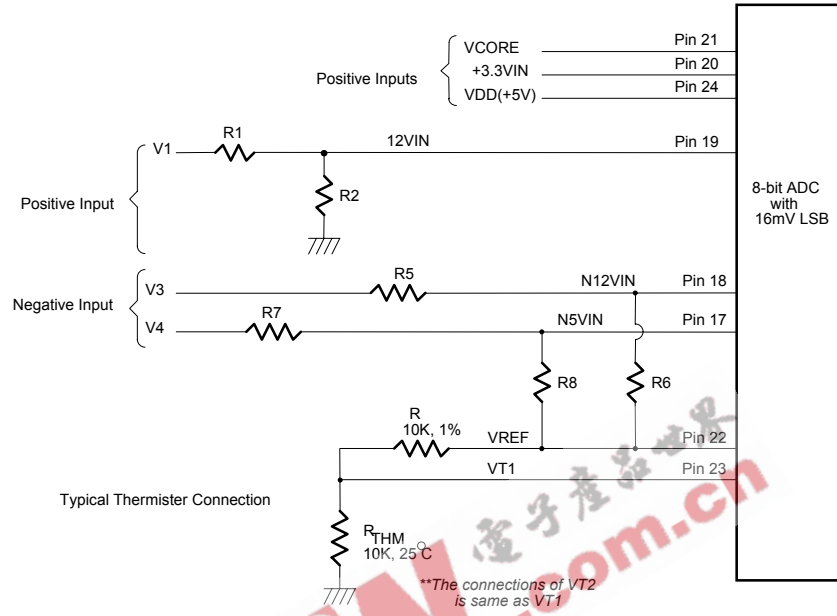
Positive Inputs
VCORE
+3.3VIN
VDD(+5V)
Pin 21
Pin 20
Pin 24

V1
R1
12VIN
Pin 19
R2
Positive Input

8-bit ADC
with
16mV LSB

Negative Input
V3
R5
N12VIN
Pin 18
V4
R7
N5VIN
Pin 17
R8
R6

R
10K, 1%
VREF
Pin 22
VT1
Pin 23

Typical Thermister Connection

$R_{THM}$
10K, 25°C

**The connections of VT2 is same as VT1

.com.cn